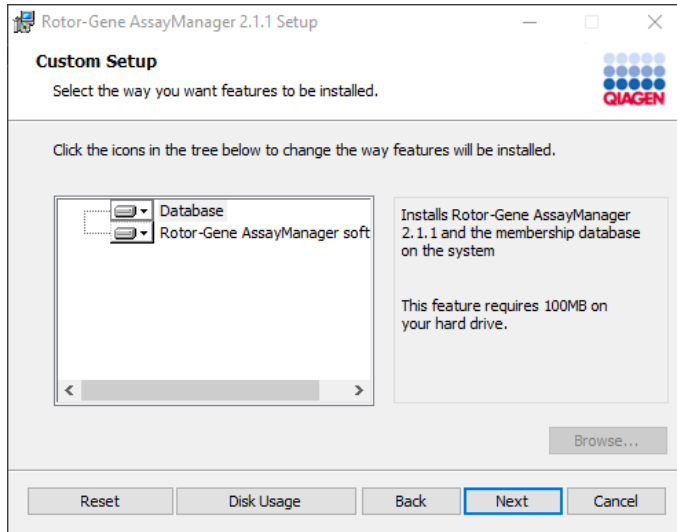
Rotor-Gene AssayManager 2.1.1 Setup

Custom Setup

Select the way you want features to be installed.

QIAGEN

Click the icons in the tree below to change the way features will be installed.

Database
Rotor-Gene AssayManager soft

Installs Rotor-Gene AssayManager 2.1.1 and the membership database on the system

This feature requires 100MB on your hard drive.

Browse...

Reset | Disk Usage | Back | Next | Cancel